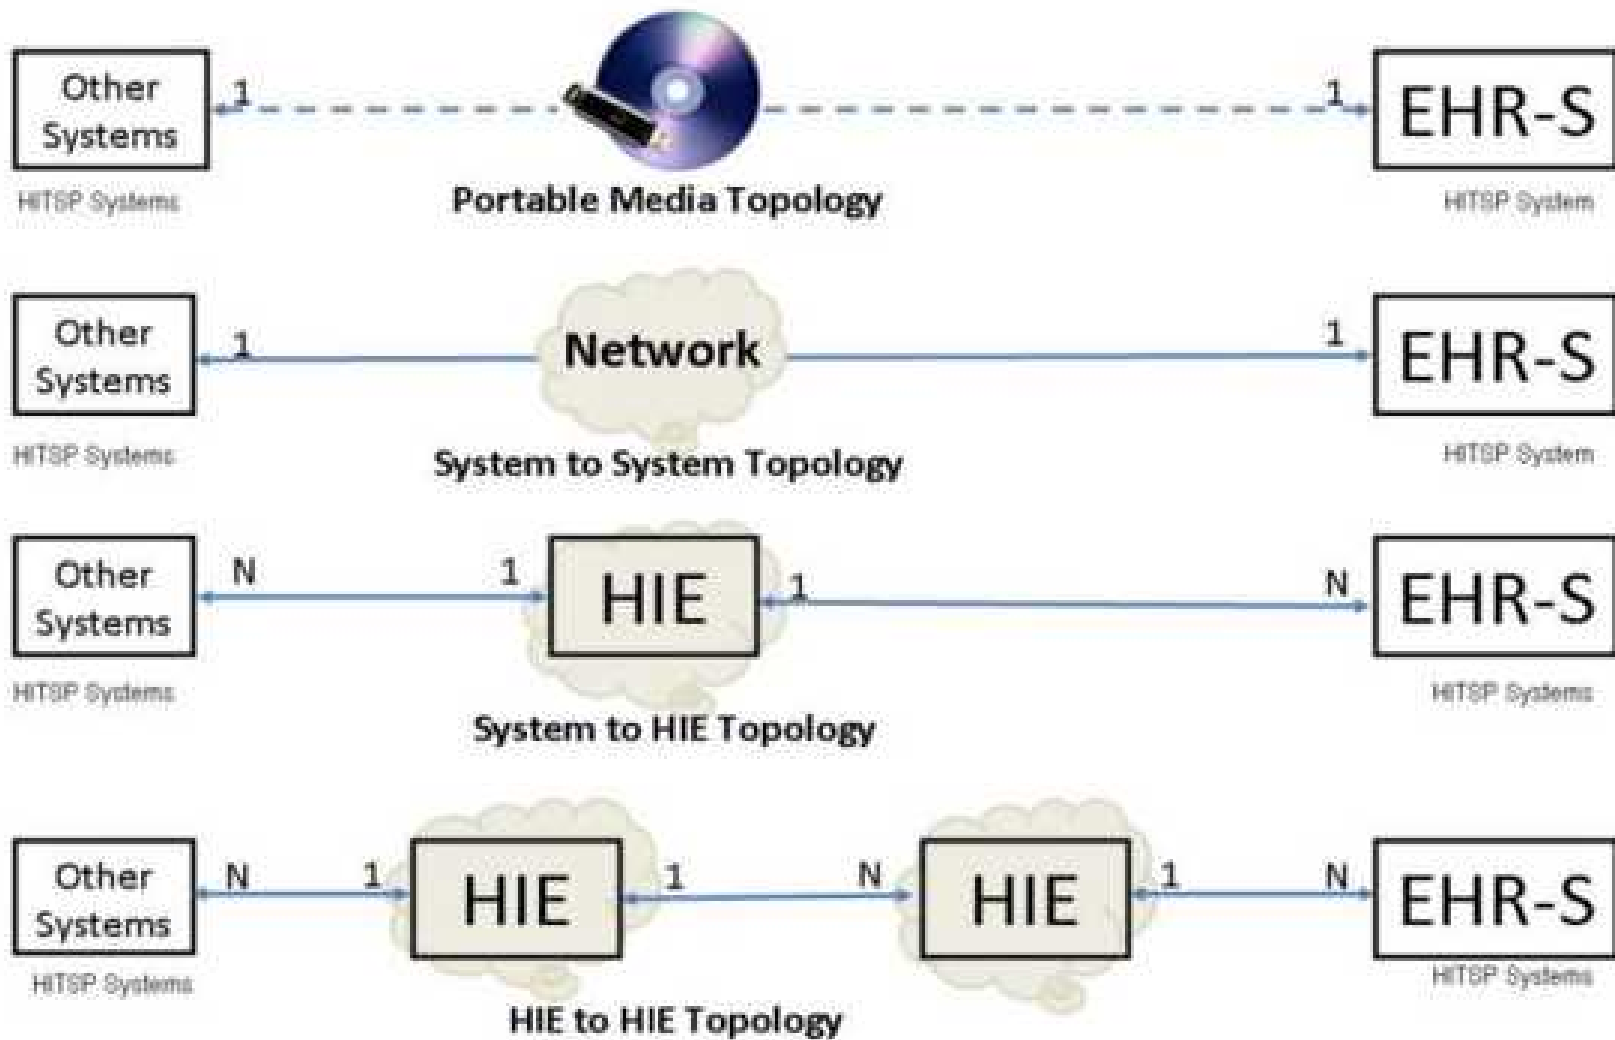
Other Systems
HITSP Systems
1
Portable Media Topology
1
EHR-S
HITSP System

Other Systems
HITSP Systems
1
Network
System to System Topology
1
EHR-S
HITSP System

Other Systems
HITSP Systems
N
1
HIE
1
System to HIE Topology
N
EHR-S
HITSP Systems

Other Systems
HITSP Systems
N
1
HIE
1
N
HIE
1
HIE to HIE Topology
N
EHR-S
HITSP Systems